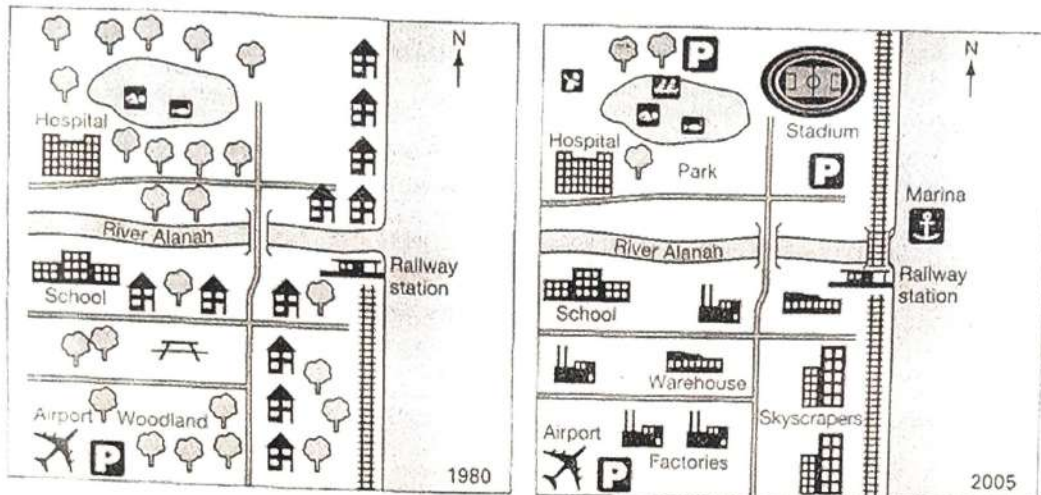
N

Hospital

River Alanah

School

Railway station

Airport

Woodland

P

1980

N

P

Hospital

Park

Stadium

P

Marina

River Alanah

Railway station

School

Warehouse

Skyscrapers

Airport

P

Factories

2005